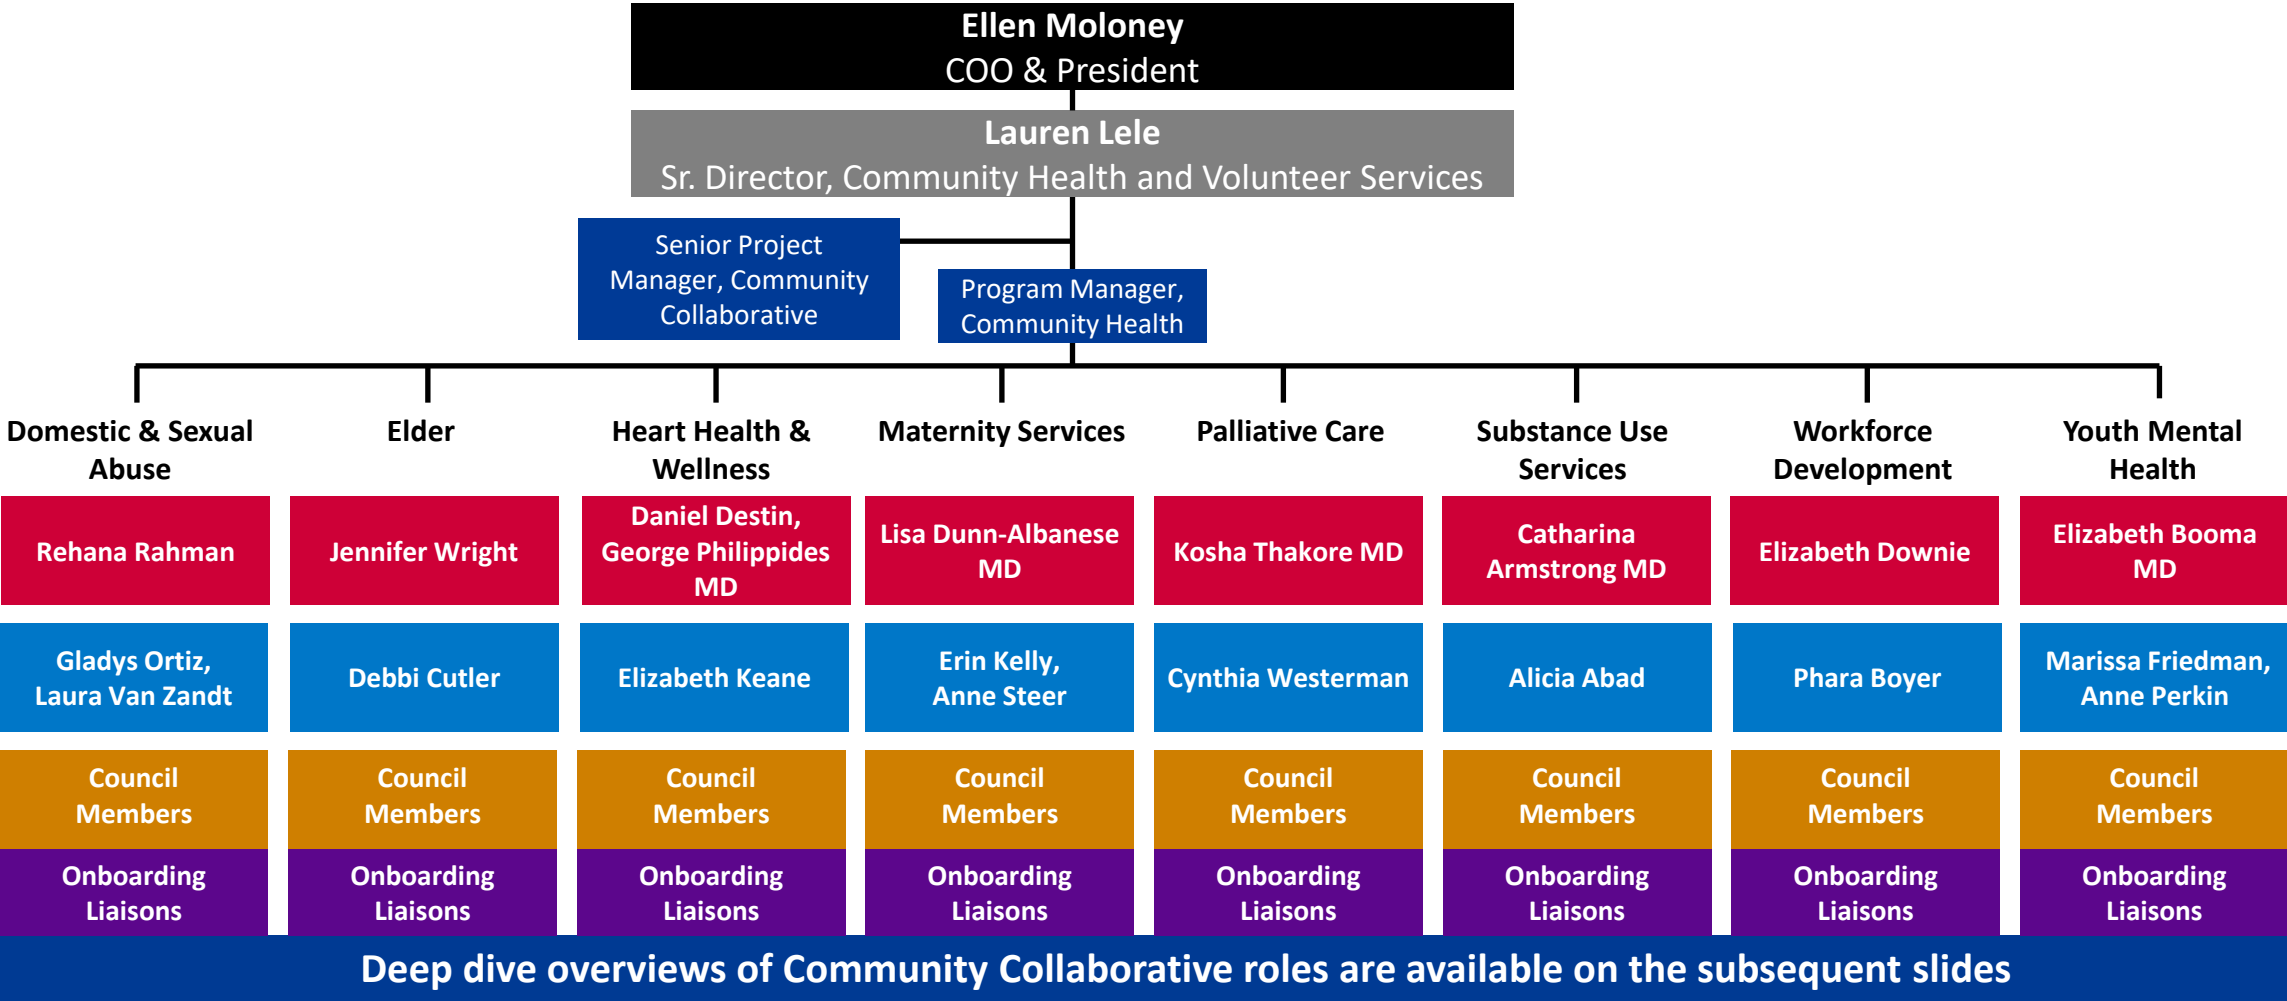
Ellen Moloney
COO & President

Lauren Lele
Sr. Director, Community Health and Volunteer Services

Senior Project Manager, Community Collaborative

Program Manager, Community Health

Domestic & Sexual Abuse
Rehana Rahman
Gladys Ortiz, Laura Van Zandt
Council Members
Onboarding Liaisons

Elder
Jennifer Wright
Debbi Cutler
Council Members
Onboarding Liaisons

Heart Health & Wellness
Daniel Destin, George Philippides MD
Elizabeth Keane
Council Members
Onboarding Liaisons

Maternity Services
Lisa Dunn-Albanese MD
Erin Kelly, Anne Steer
Council Members
Onboarding Liaisons

Palliative Care
Kosha Thakore MD
Cynthia Westerman
Council Members
Onboarding Liaisons

Substance Use Services
Catharina Armstrong MD
Alicia Abad
Council Members
Onboarding Liaisons

Workforce Development
Elizabeth Downie
Phara Boyer
Council Members
Onboarding Liaisons

Youth Mental Health
Elizabeth Booma MD
Marissa Friedman, Anne Perkin
Council Members
Onboarding Liaisons

Deep dive overviews of Community Collaborative roles are available on the subsequent slides